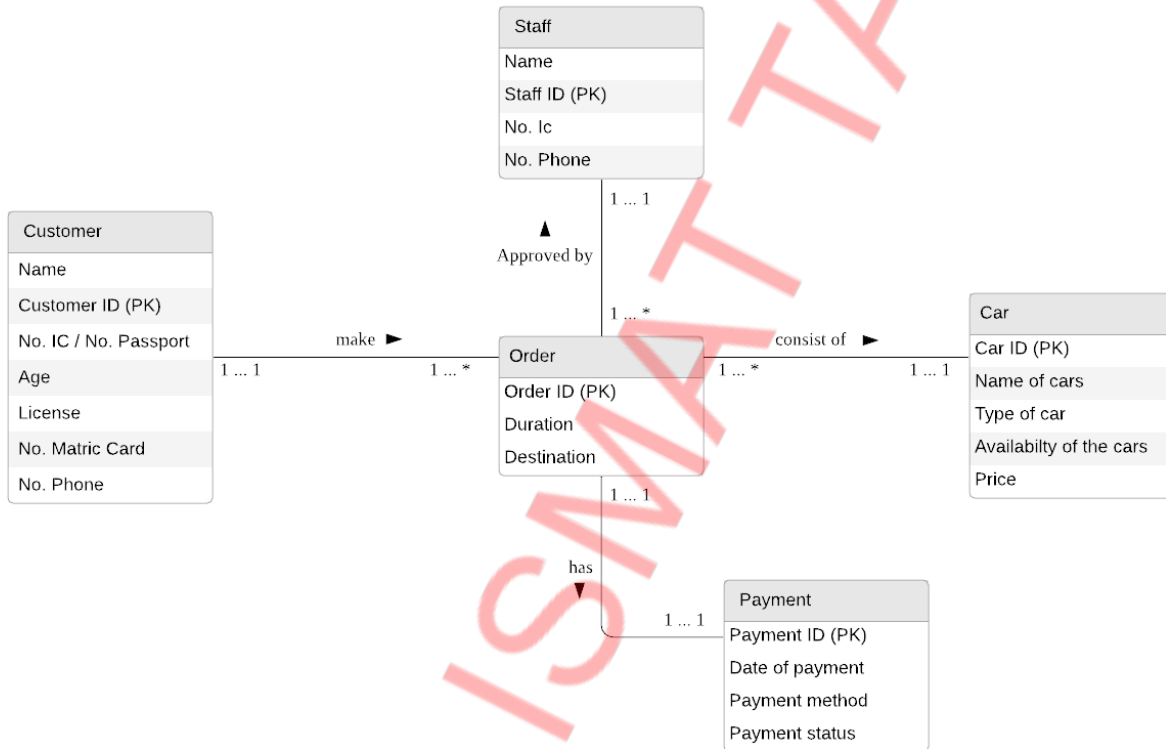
Staff
Name
Staff ID (PK)
No. Ic
No. Phone

1 ... 1
Approved by
1 ... *

Customer
Name
Customer ID (PK)
No. IC / No. Passport
Age
License
No. Matric Card
No. Phone

make
1 ... 1
1 ... *

Order
Order ID (PK)
Duration
Destination

consist of
1 ... *
1 ... 1

Car
Car ID (PK)
Name of cars
Type of car
Availabilty of the cars
Price

1 ... 1
has
1 ... 1

Payment
Payment ID (PK)
Date of payment
Payment method
Payment status

ISMAT